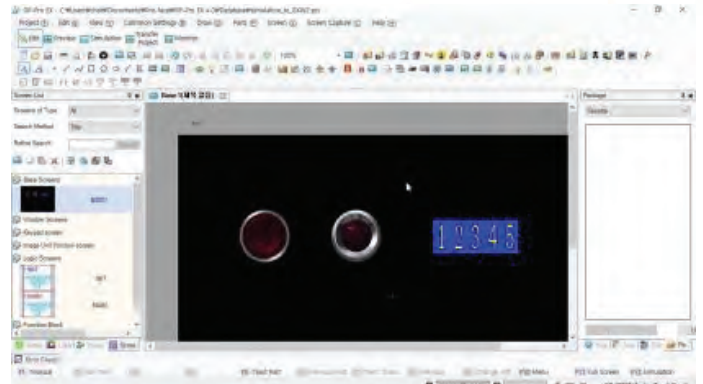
GT-Pro  C:\Users\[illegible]\Documents\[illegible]\GT-Pro\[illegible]

Project(F)  Edit(E)  View(V)  Common Settings(M)  Draw(D)  Parts(P)  Screen(S)  Screen Capture(C)  Help(H)

Edit  Preview  Simulation  Transfer Project  Monitor

100%

Screen List

Screens of Type  All

Search Method  Title

Refine Search  Search

Base Screens

B0001

Window Screens

Overlap screen

Image Unit Window screen

Logic Screens

Function Block

Base 1(B0001)

1 2 3 4 5

Package

Favorite

Error Check

Full Screen  Simulation